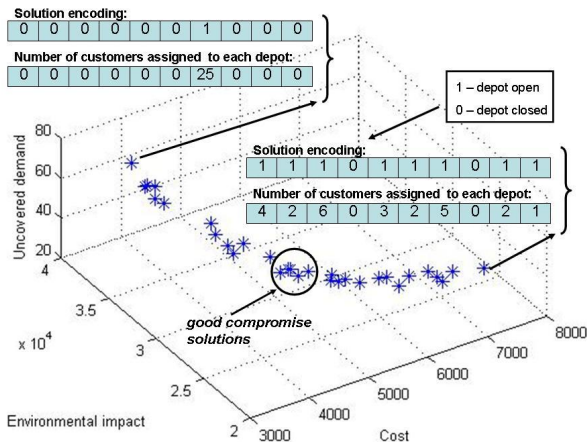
Solution encoding:

| 0 | 0 | 0 | 0 | 0 | 0 | 1 | 0 | 0 | 0 |
|---|---|---|---|---|---|---|---|---|---|

Number of customers assigned to each depot:

| 0 | 0 | 0 | 0 | 0 | 0 | 25 | 0 | 0 | 0 |
|---|---|---|---|---|---|---|---|---|---|

1 – depot open
0 – depot closed

Solution encoding:

| 1 | 1 | 1 | 0 | 1 | 1 | 1 | 0 | 1 | 1 |
|---|---|---|---|---|---|---|---|---|---|

Number of customers assigned to each depot:

| 4 | 2 | 6 | 0 | 3 | 2 | 5 | 0 | 2 | 1 |
|---|---|---|---|---|---|---|---|---|---|

80
60
40
20
Uncovered demand

4
3.5
$x 10^4$
3
2.5
2
Environmental impact

good compromise solutions

3000
4000
5000
6000
7000
8000
Cost